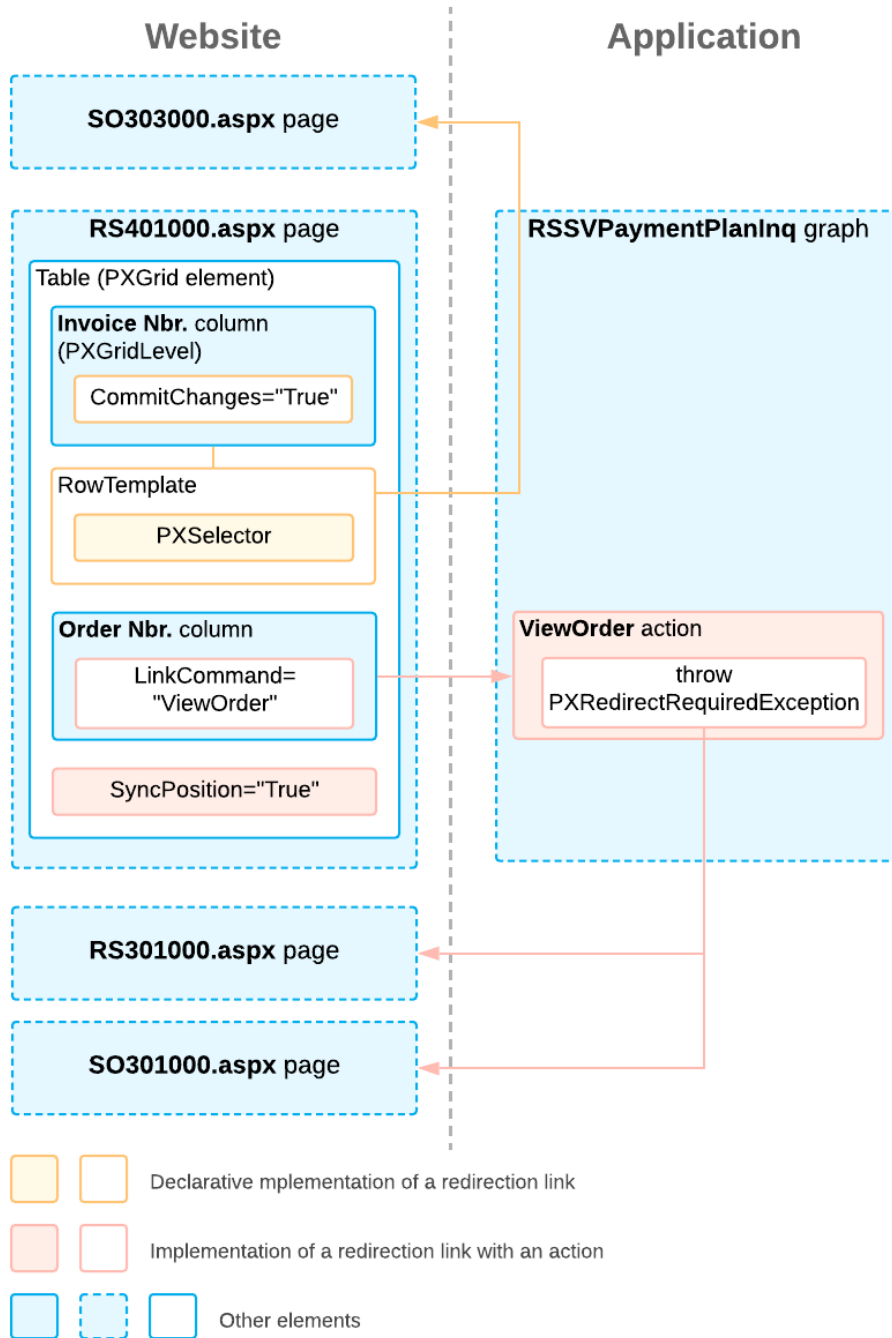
Website

Application

**SO303000.aspx** page

**RS401000.aspx** page

Table (PXGrid element)

**Invoice Nbr.** column (PXGridLevel)

CommitChanges="True"

RowTemplate

PXSelector

**Order Nbr.** column

LinkCommand= "ViewOrder"

SyncPosition="True"

**RSSVPaymentPlanInq** graph

**ViewOrder** action

throw PXRedirectRequiredException

**RS301000.aspx** page

**SO301000.aspx** page

Declarative mplementation of a redirection link

Implementation of a redirection link with an action

Other elements